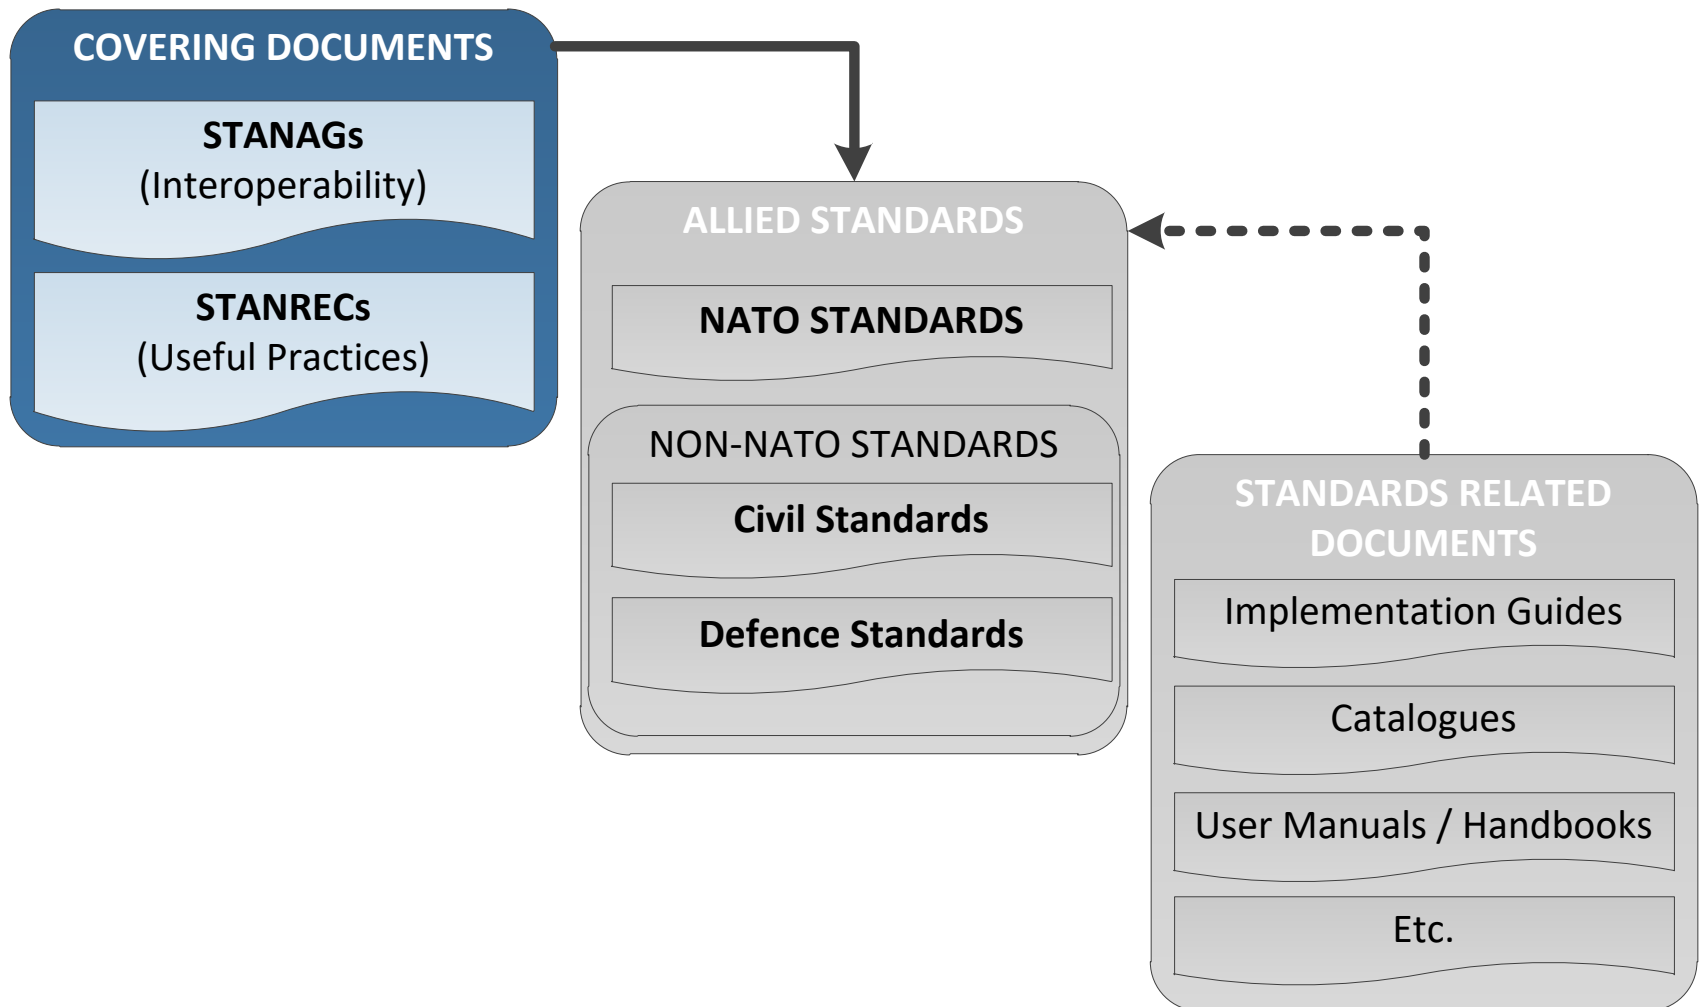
COVERING DOCUMENTS

STANAGs
(Interoperability)

STANRECs
(Useful Practices)

ALLIED STANDARDS

NATO STANDARDS

NON-NATO STANDARDS

Civil Standards

Defence Standards

STANDARDS RELATED DOCUMENTS

Implementation Guides

Catalogues

User Manuals / Handbooks

Etc.